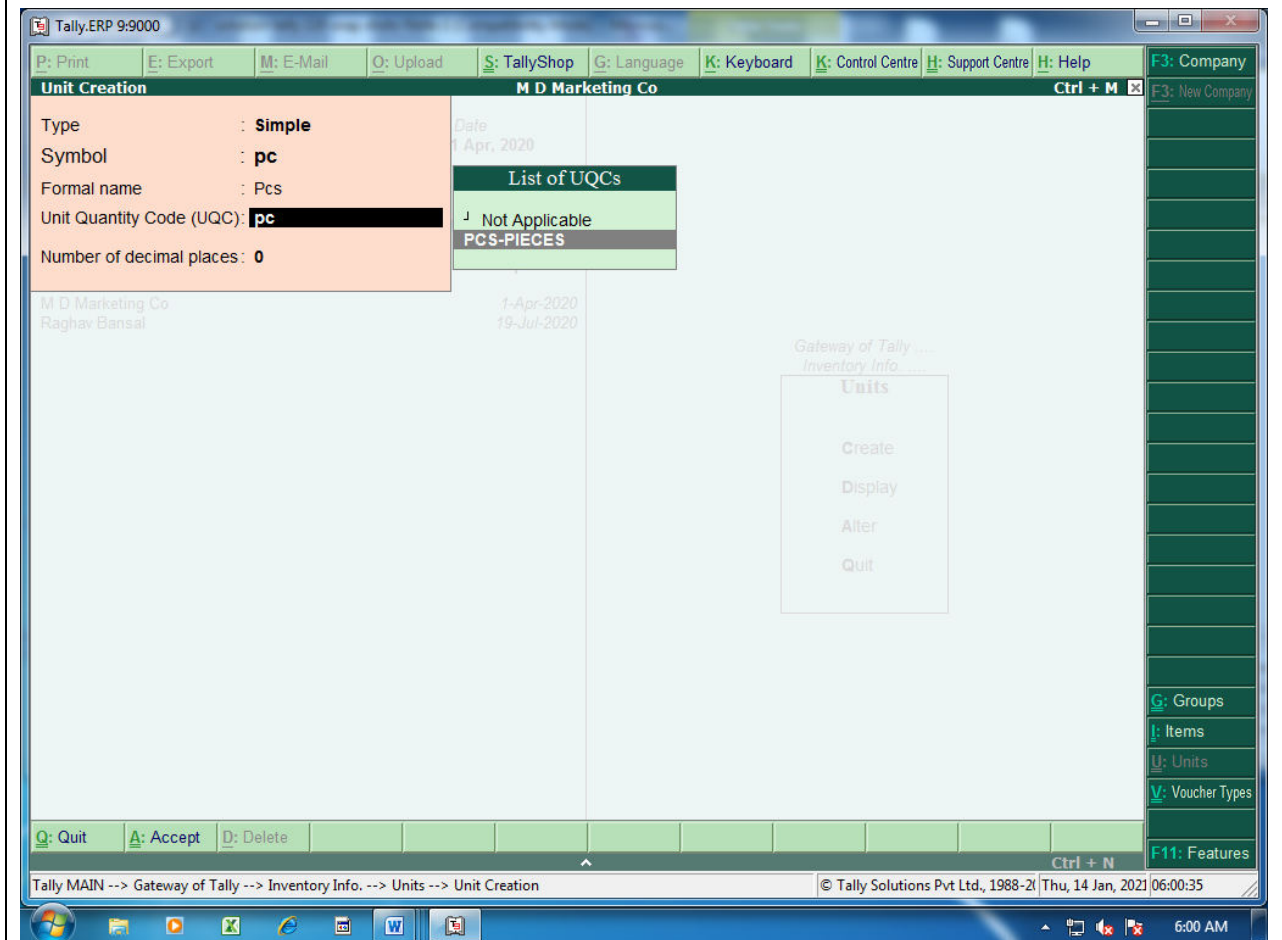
Tally.ERP 9:9000

P: Print | E: Export | M: E-Mail | O: Upload | S: TallyShop | G: Language | K: Keyboard | K: Control Centre | H: Support Centre | H: Help

F3: Company
F3: New Company

Unit Creation | M D Marketing Co | Ctrl + M

Type : Simple
Symbol : pc
Formal name : Pcs
Unit Quantity Code (UQC): pc

Number of decimal places: 0

Date
1 Apr, 2020

List of UQCs

Not Applicable
PCS-PIECES

M D Marketing Co 1-Apr-2020
Raghav Bansal 19-Jul-2020

Gateway of Tally ....
Inventory Info. ....
Units

Create
Display
Alter
Quit

G: Groups
I: Items
U: Units
V: Voucher Types

Q: Quit | A: Accept | D: Delete

F11: Features

Ctrl + N

Tally MAIN --> Gateway of Tally --> Inventory Info. --> Units --> Unit Creation
© Tally Solutions Pvt Ltd., 1988-2( Thu, 14 Jan, 2021 06:00:35

6:00 AM